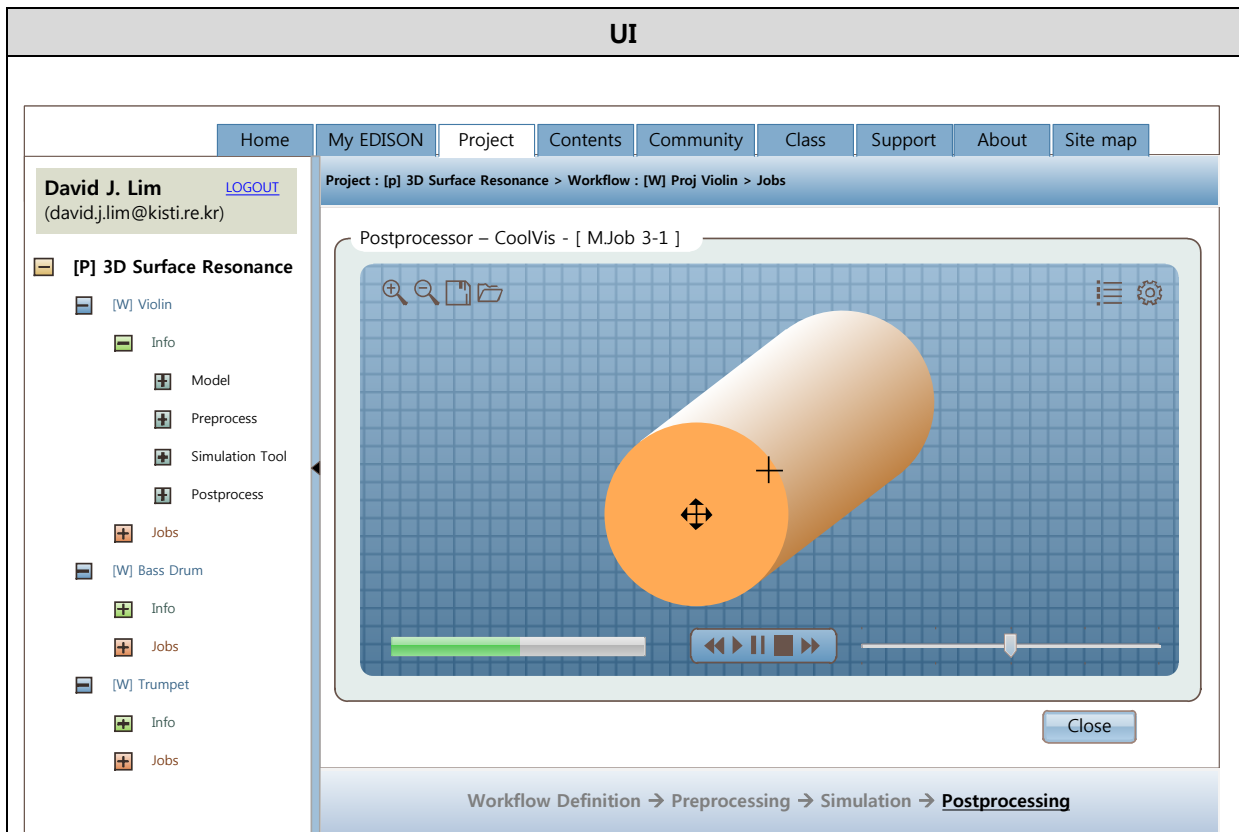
UI

Home | My EDISON | Project | Contents | Community | Class | Support | About | Site map

David J. Lim LOGOUT
(david.j.lim@kisti.re.kr)

[P] 3D Surface Resonance
[W] Violin
Info
Model
Preprocess
Simulation Tool
Postprocess
Jobs
[W] Bass Drum
Info
Jobs
[W] Trumpet
Info
Jobs

Project : [p] 3D Surface Resonance > Workflow : [W] Proj Violin > Jobs

Postprocessor – CoolVis - [ M.Job 3-1 ]

Close

Workflow Definition → Preprocessing → Simulation → Postprocessing